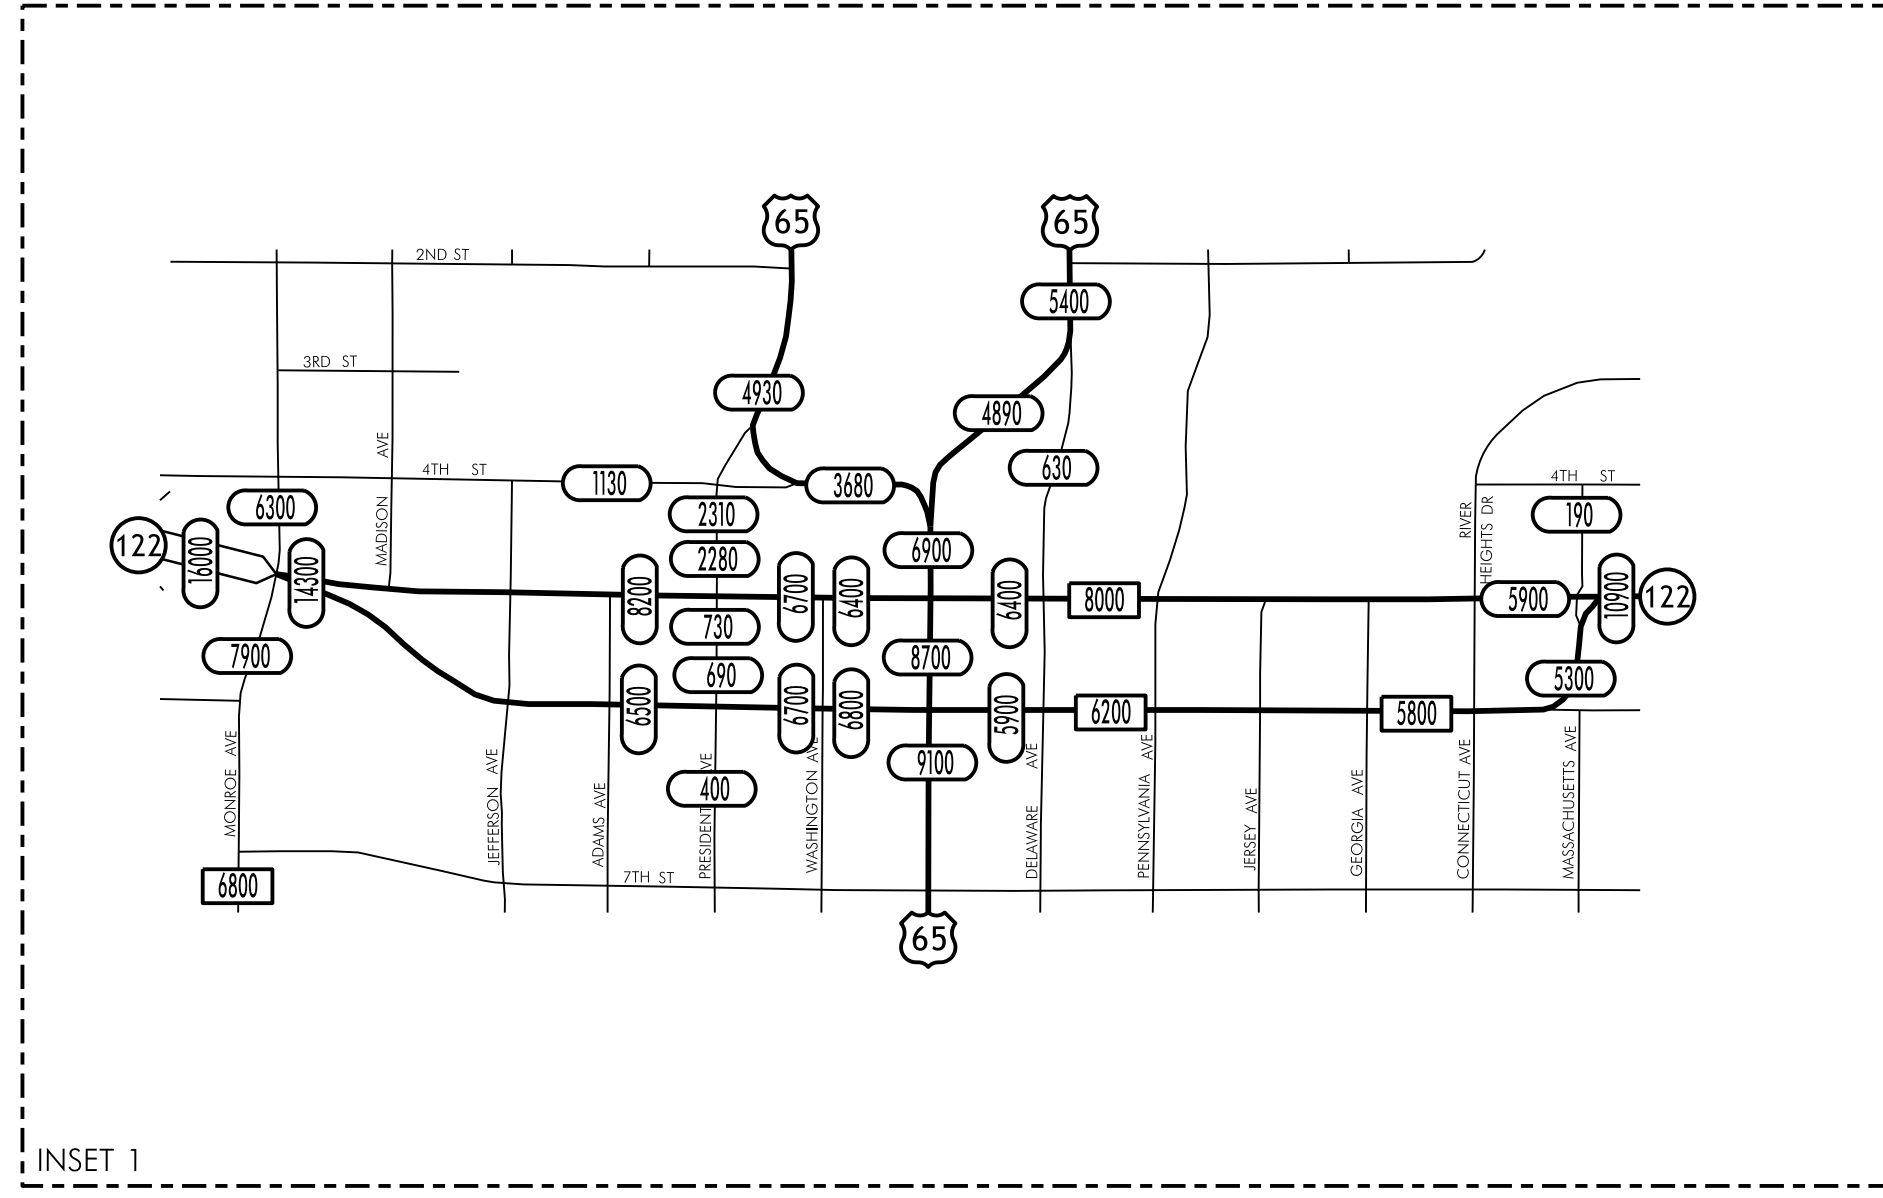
65
65
2ND ST
5400
3RD ST
4930
4890
MADISON AVE
4TH ST
1130
3680
630
6300
2310
6900
4TH ST
190
122
16000
14300
2280
8200
6700
6400
6400
8000
RIVER HEIGHTS DR
5900
10900
122
730
8700
7900
690
5300
6500
6700
6800
5900
6200
5800
9100
400
MONROE AVE
JEFFERSON AVE
ADAMS AVE
PRESIDENT AVE
WASHINGTON AVE
DELAWARE AVE
PENNSYLVANIA AVE
JERSEY AVE
GEORGIA AVE
CONNECTICUT AVE
MASSACHUSETTS AVE
7TH ST
6800
65
INSET 1